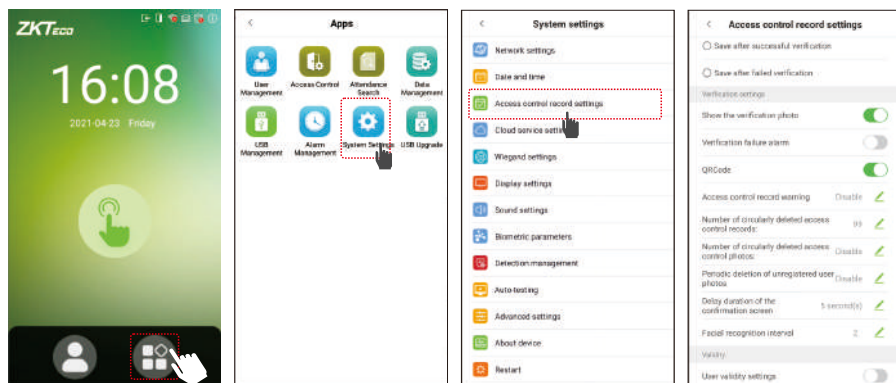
ZKTeco

16:08

2021-04-23 Friday

<

Apps

User Management

Access Control

Attendance Search

Data Management

USB Management

Alarm Management

System Settings

USB Upgrade

<

System settings

Network settings

Date and time

Access control record settings

Cloud service settings

Wiegand settings

Display settings

Sound settings

Biometric parameters

Detection management

Auto-testing

Advanced settings

About device

Restart

<

Access control record settings

Save after successful verification

Save after failed verification

Verification settings

Show the verification photo

Verification failure alarm

QRCode

Access control record warning Disable

Number of circularly deleted access control records: 99

Number of circularly deleted access control photos: Disable

Periodic deletion of unregistered user photos Disable

Delay duration of the confirmation screen 5 second(s)

Facial recognition interval 2

Validity

User validity settings